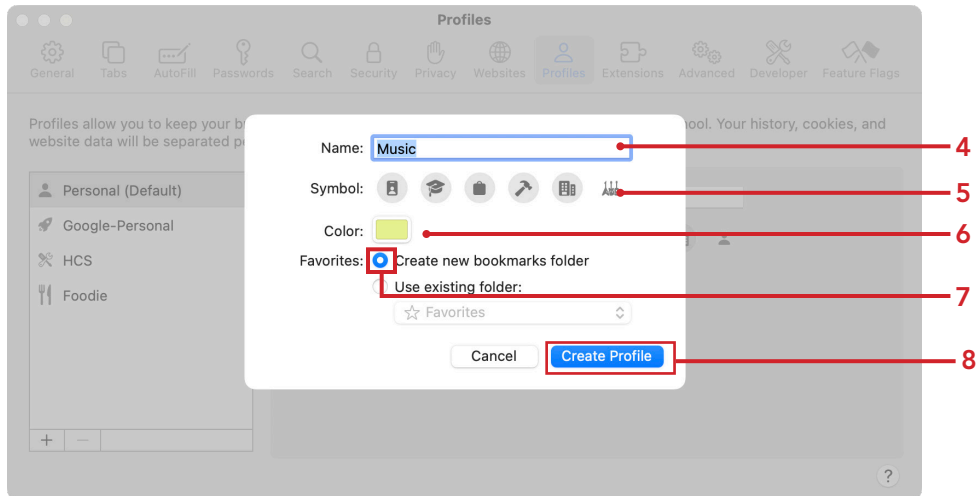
Profiles

General Tabs AutoFill Passwords Search Security Privacy Websites Profiles Extensions Advanced Developer Feature Flags

Profiles allow you to keep your b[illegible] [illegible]ool. Your history, cookies, and website data will be separated p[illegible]

Personal (Default)
Google-Personal
HCS
Foodie

+ —

Name: Music

Symbol:

Color:

Favorites: Create new bookmarks folder
Use existing folder:
Favorites

Cancel Create Profile

4
5
6
7
8

?